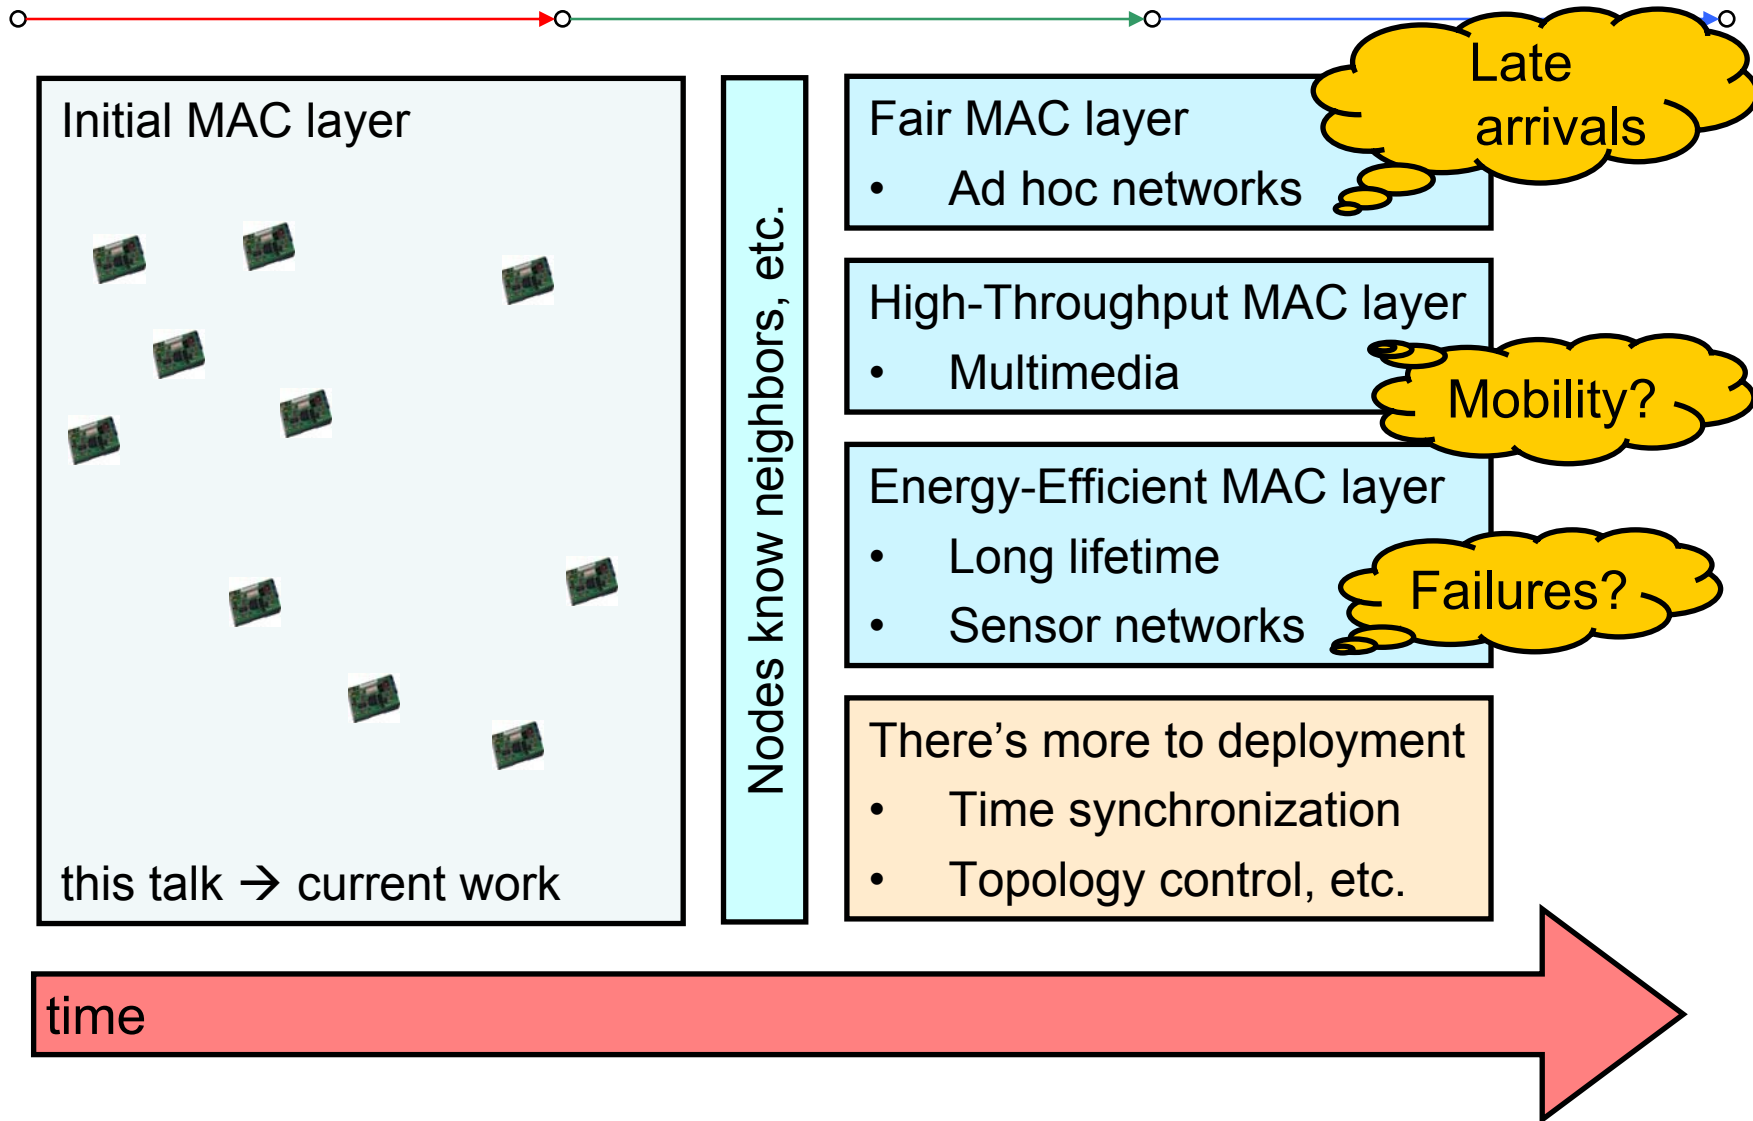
Initial MAC layer

this talk → current work

Nodes know neighbors, etc.

Fair MAC layer
• Ad hoc networks

Late arrivals

High-Throughput MAC layer
• Multimedia

Mobility?

Energy-Efficient MAC layer
• Long lifetime
• Sensor networks

Failures?

There's more to deployment
• Time synchronization
• Topology control, etc.

time